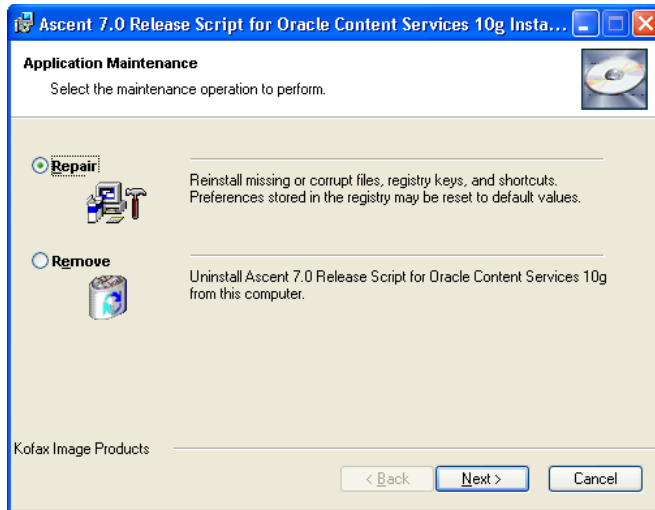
Ascent 7.0 Release Script for Oracle Content Services 10g Insta...

Application Maintenance

Select the maintenance operation to perform.

Repair

Reinstall missing or corrupt files, registry keys, and shortcuts. Preferences stored in the registry may be reset to default values.

Remove

Uninstall Ascent 7.0 Release Script for Oracle Content Services 10g from this computer.

Kofax Image Products

< Back

Next >

Cancel